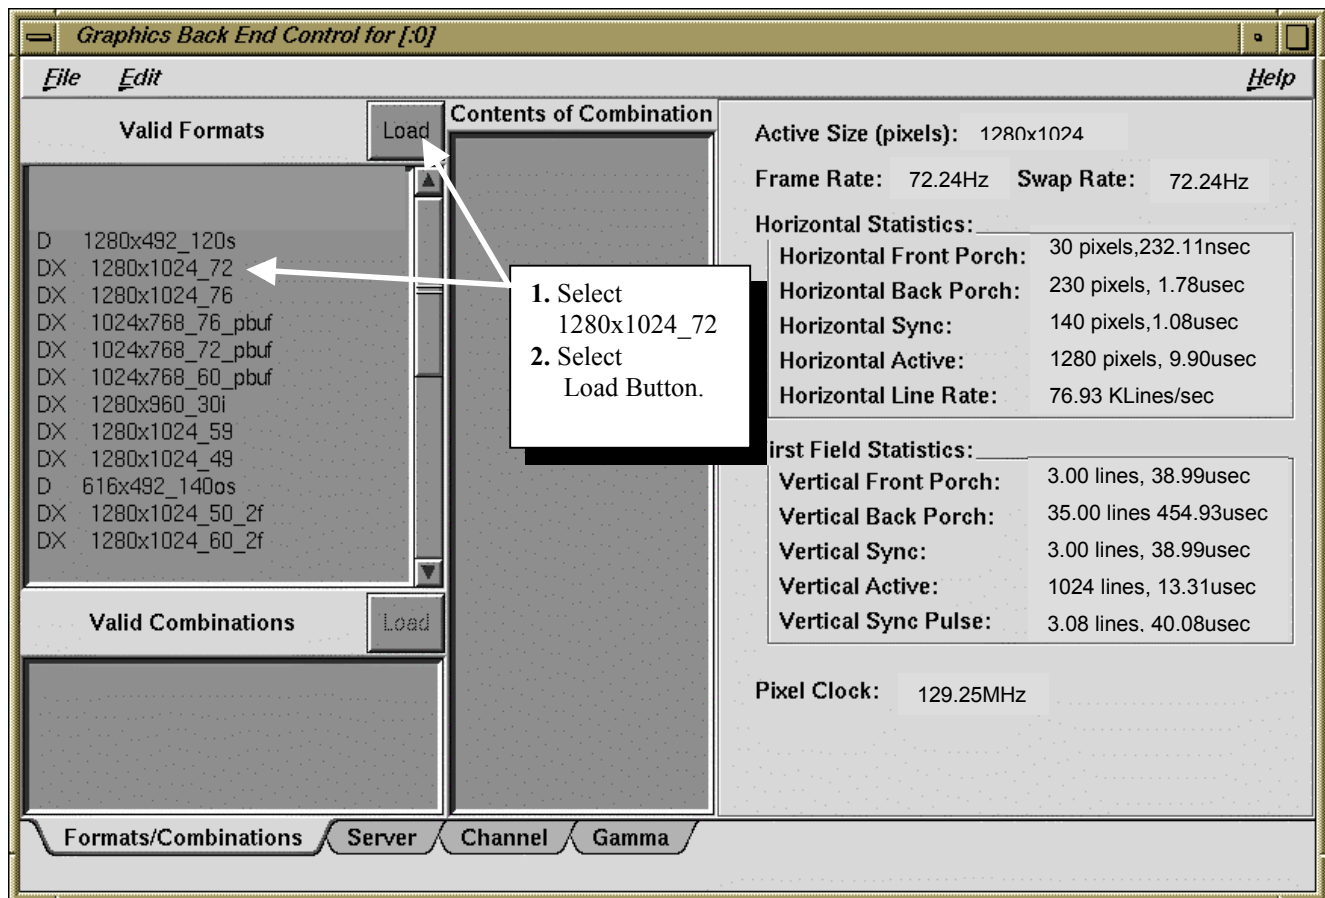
Graphics Back End Control for [:0]

File Edit Help

Valid Formats Load

Contents of Combination

D 1280x492_120s
DX 1280x1024_72
DX 1280x1024_76
DX 1024x768_76_pbuf
DX 1024x768_72_pbuf
DX 1024x768_60_pbuf
DX 1280x960_30i
DX 1280x1024_59
DX 1280x1024_49
D 616x492_140os
DX 1280x1024_50_2f
DX 1280x1024_60_2f

Valid Combinations Load

1. Select 1280x1024_72
2. Select Load Button.

Active Size (pixels): 1280x1024

Frame Rate: 72.24Hz Swap Rate: 72.24Hz

Horizontal Statistics:

| | |
|---|---|
| Horizontal Front Porch: | 30 pixels,232.11nsec |
| Horizontal Back Porch: | 230 pixels, 1.78usec |
| Horizontal Sync: | 140 pixels,1.08usec |
| Horizontal Active: | 1280 pixels, 9.90usec |
| Horizontal Line Rate: | 76.93 KLines/sec |

irst Field Statistics:

| | |
|---|---|
| Vertical Front Porch: | 3.00 lines, 38.99usec |
| Vertical Back Porch: | 35.00 lines 454.93usec |
| Vertical Sync: | 3.00 lines, 38.99usec |
| Vertical Active: | 1024 lines, 13.31usec |
| Vertical Sync Pulse: | 3.08 lines, 40.08usec |

Pixel Clock: 129.25MHz

Formats/Combinations Server Channel Gamma